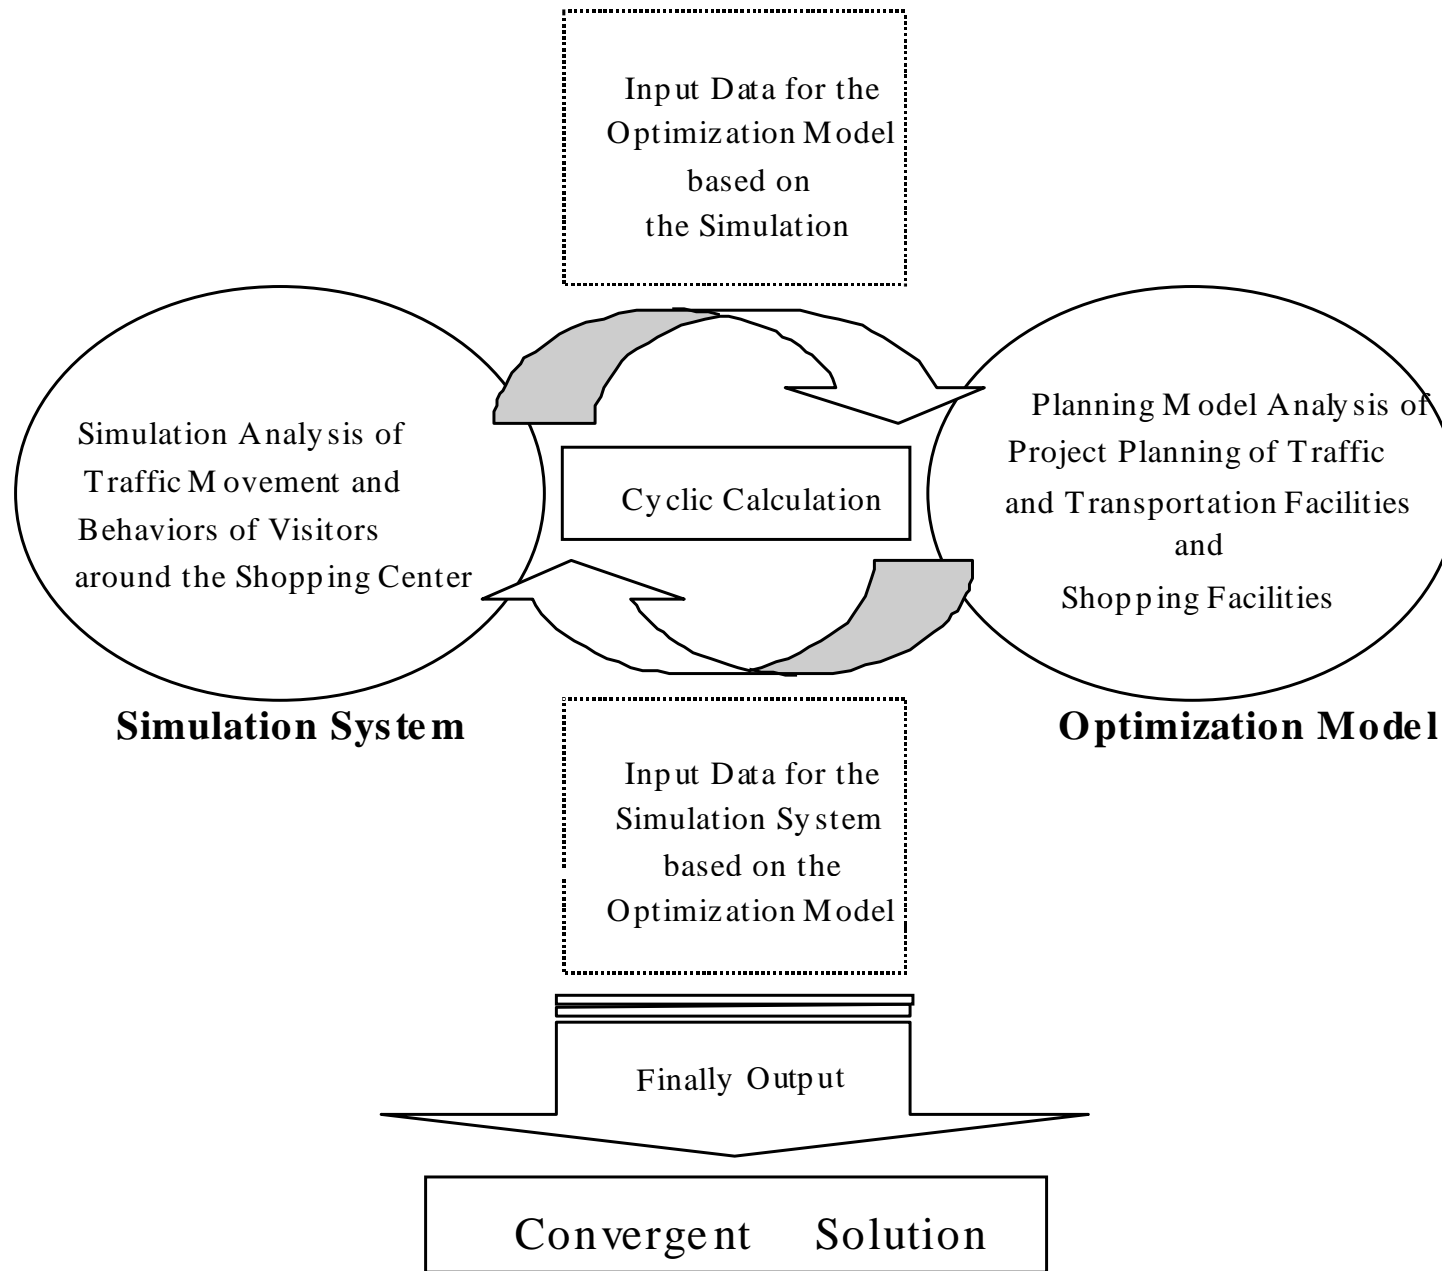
Input Data for the Optimization Model based on the Simulation

Simulation Analysis of Traffic Movement and Behaviors of Visitors around the Shopping Center

Cyclic Calculation

Planning Model Analysis of Project Planning of Traffic and Transportation Facilities and Shopping Facilities

Simulation System

Optimization Model

Input Data for the Simulation System based on the Optimization Model

Finally Output

Convergent Solution